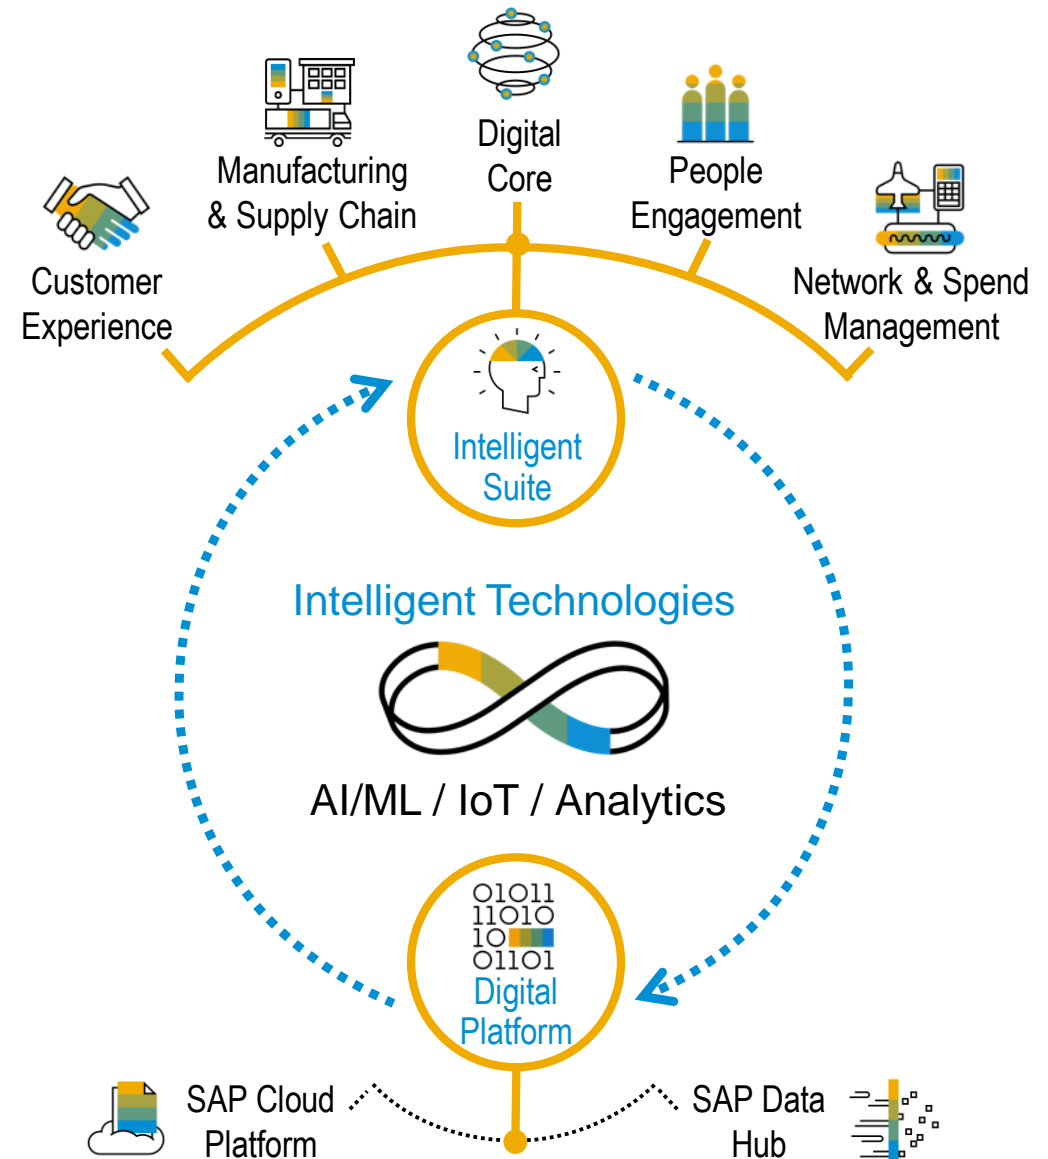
Customer Experience

Manufacturing & Supply Chain

Digital Core

People Engagement

Network & Spend Management

Intelligent Suite

Intelligent Technologies

AI/ML / IoT / Analytics

01011
11010
10
01101

Digital Platform

SAP Cloud Platform

SAP Data Hub